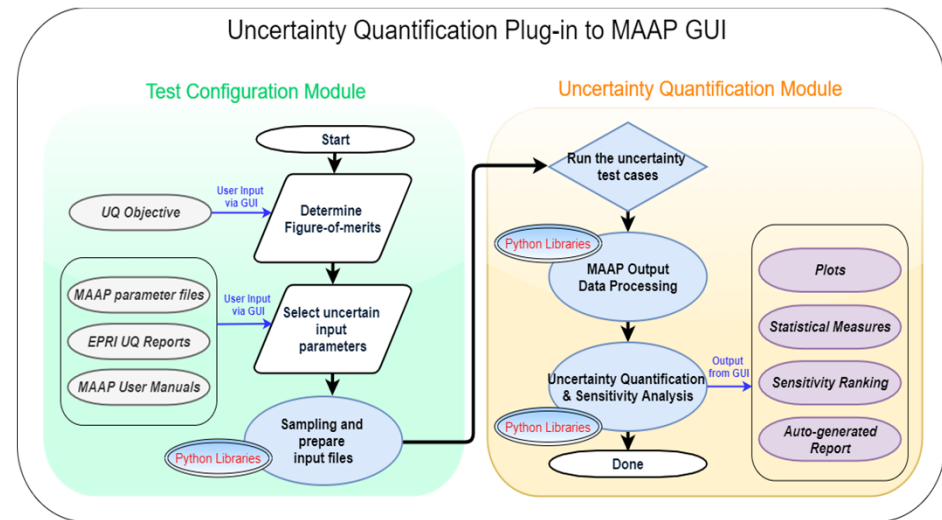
Uncertainty Quantification Plug-in to MAAP GUI

Test Configuration Module

Start

UQ Objective

User Input via GUI

Determine Figure-of-merits

MAAP parameter files

EPRI UQ Reports

MAAP User Manuals

User Input via GUI

Select uncertain input parameters

Sampling and prepare input files

Python Libraries

Uncertainty Quantification Module

Run the uncertainty test cases

Python Libraries

MAAP Output Data Processing

Uncertainty Quantification & Sensitivity Analysis

Output from GUI

Python Libraries

Done

Plots

Statistical Measures

Sensitivity Ranking

Auto-generated Report